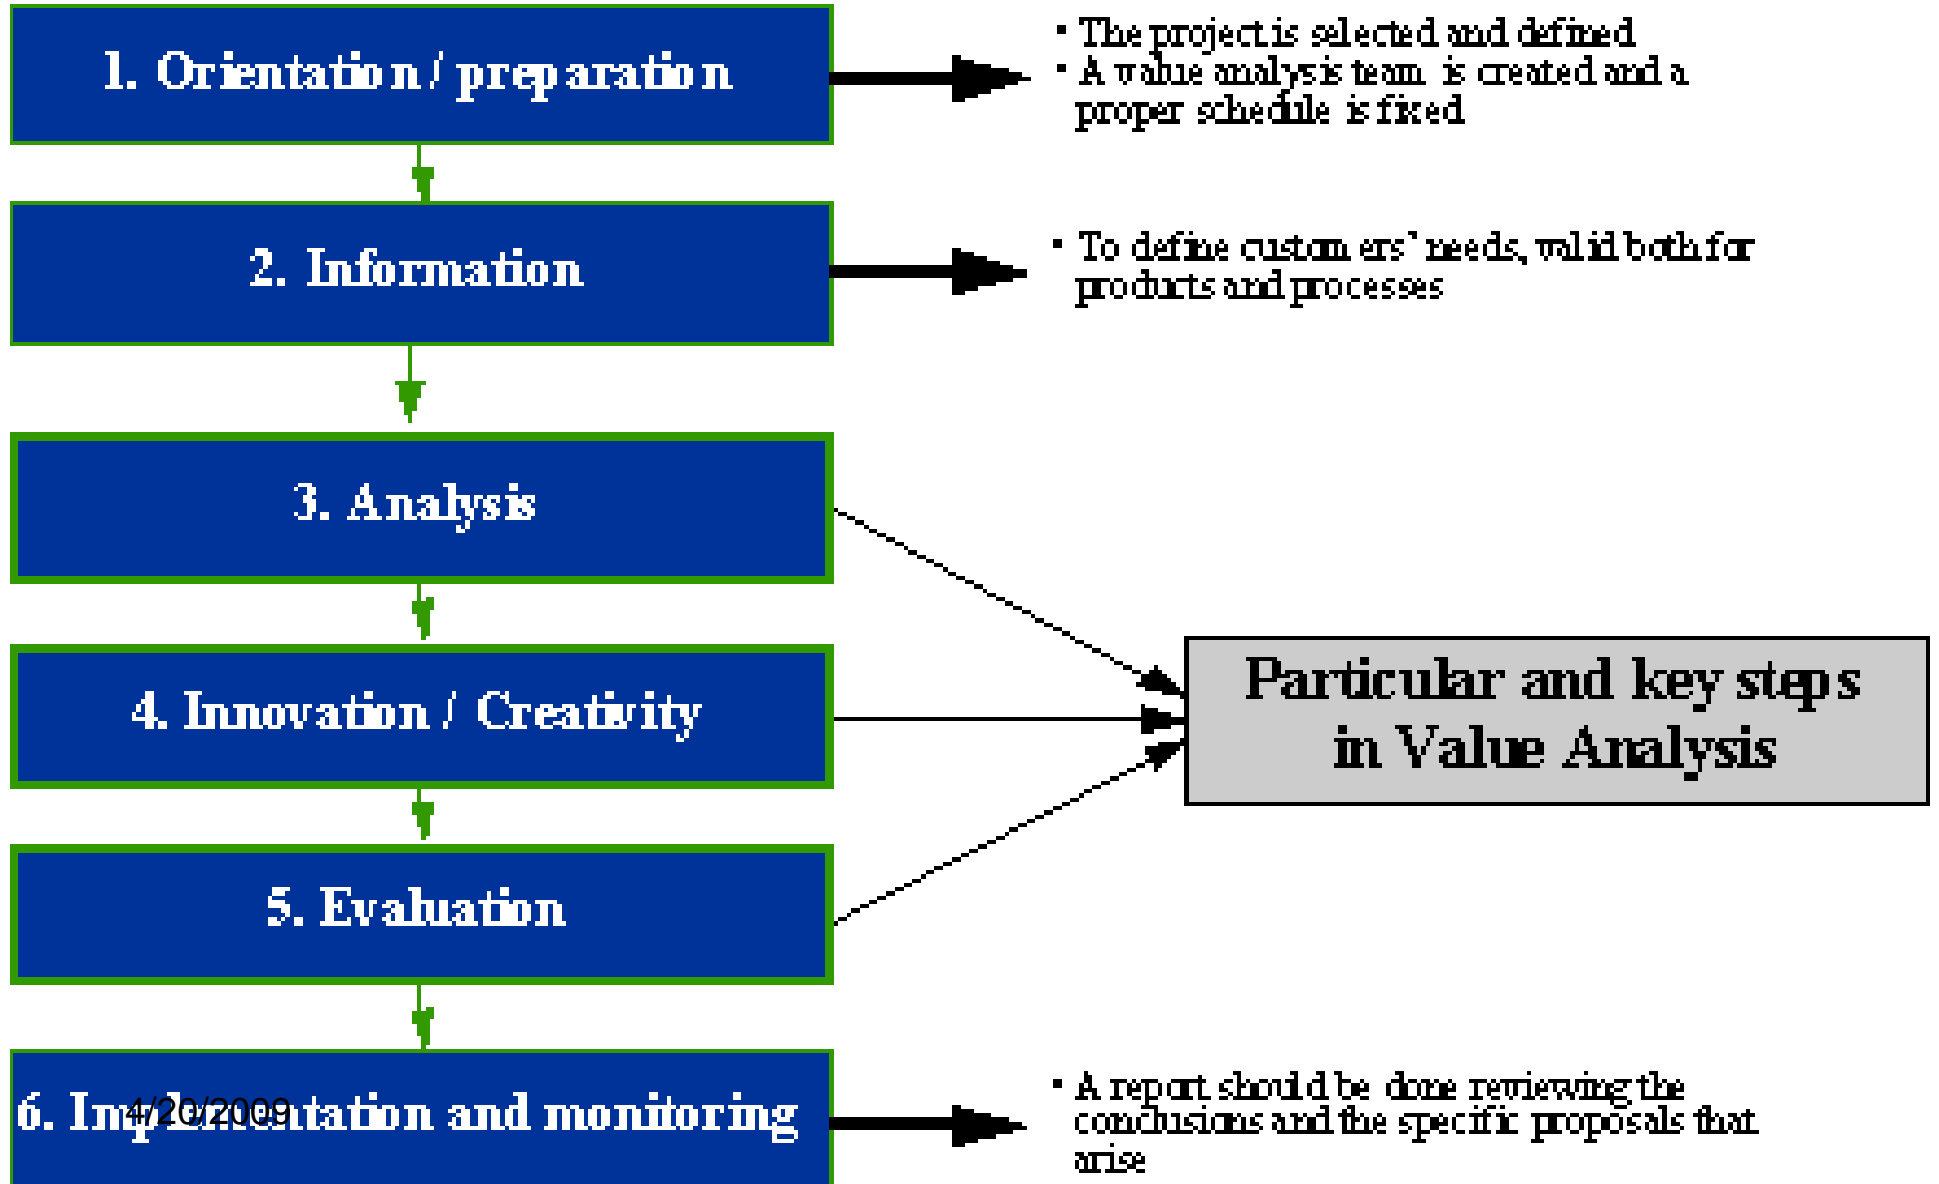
1. Orientation / preparation

• The project is selected and defined
• A value analysis team is created and a proper schedule is fixed

2. Information

• To define customers' needs, valid both for products and processes

3. Analysis

4. Innovation / Creativity

5. Evaluation

Particular and key steps in Value Analysis

6. Implementation and monitoring

4/20/2009

• A report should be done reviewing the conclusions and the specific proposals that arise